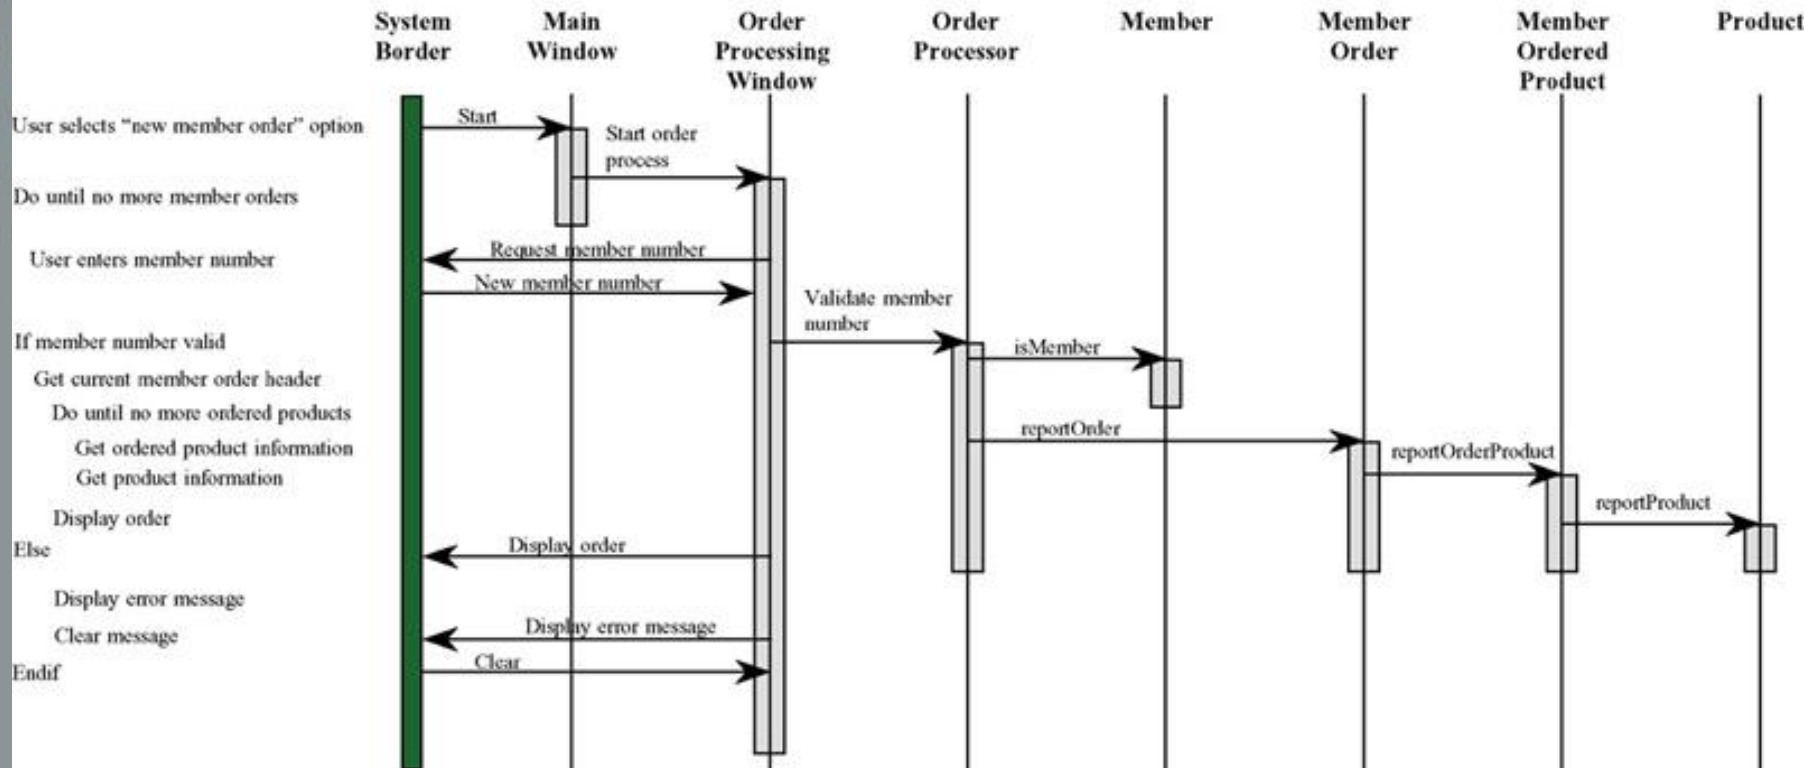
System Border

Main Window

Order Processing Window

Order Processor

Member

Member Order

Member Ordered Product

Product

User selects "new member order" option

Do until no more member orders

User enters member number

If member number valid

Get current member order header

Do until no more ordered products

Get ordered product information

Get product information

Display order

Else

Display error message

Clear message

Endif

Start

Start order process

Request member number

New member number

Validate member number

isMember

reportOrder

reportOrderProduct

reportProduct

Display order

Display error message

Clear